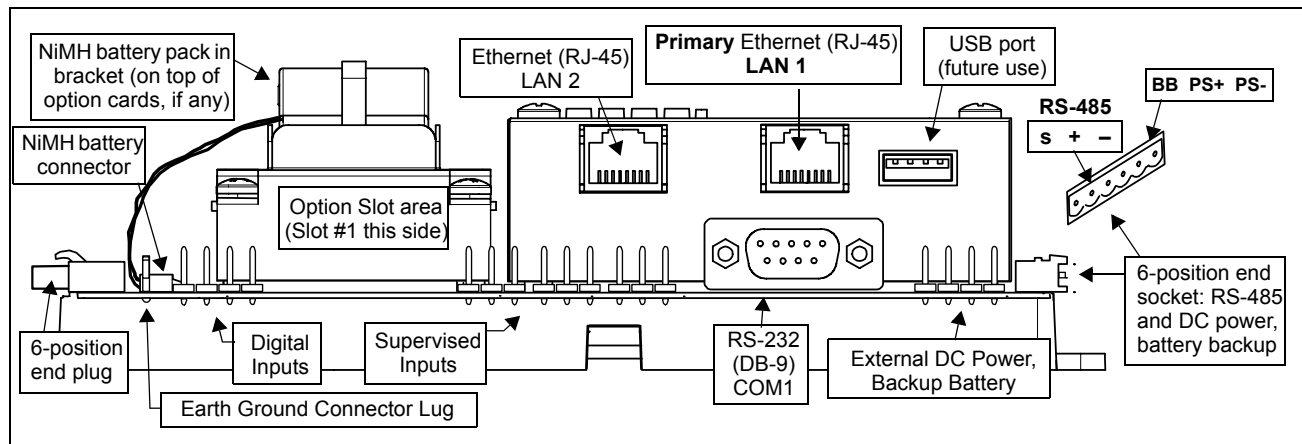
NiMH battery pack in bracket (on top of option cards, if any)

NiMH battery connector

Ethernet (RJ-45) LAN 2

**Primary** Ethernet (RJ-45) **LAN 1**

USB port (future use)

RS-485

s + –

BB PS+ PS-

Option Slot area (Slot #1 this side)

6-position end socket: RS-485 and DC power, battery backup

6-position end plug

Digital Inputs

Supervised Inputs

RS-232 (DB-9) COM1

External DC Power, Backup Battery

Earth Ground Connector Lug